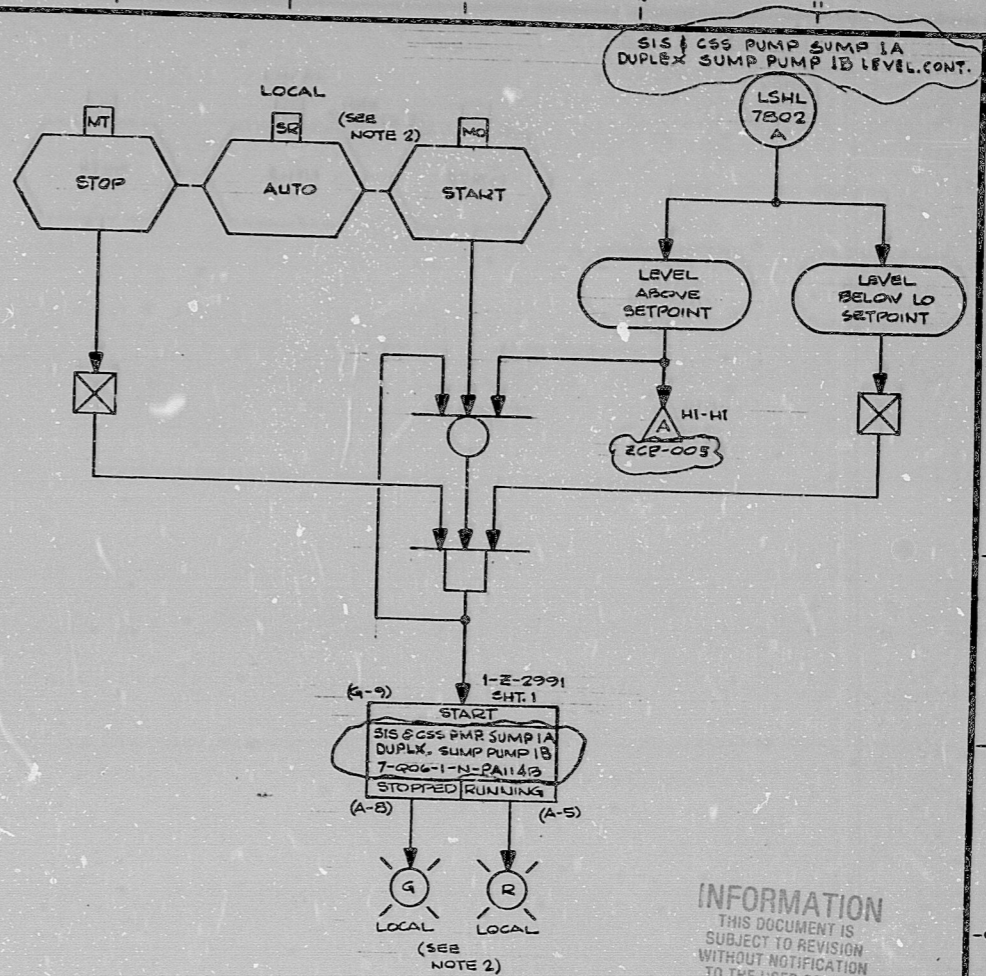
SIS & CSS PUMP SUMP 1A DUPLEX SUMP PUMP 1B LEVEL.CONT.

LSHL 7802 A

LOCAL

MT

SR

(SEE NOTE 2)

MO

STOP

AUTO

START

LEVEL ABOVE SETPOINT

LEVEL BELOW LO SETPOINT

A

HI-HI

ZCP-005

1-Z-2991 SHT. 1

(G-9)

START

SIS & CSS PMP. SUMP 1A DUPLX. SUMP PUMP 1B 7-Q06-1-N-PA114B

STOPPED

RUNNING

(A-8)

(A-5)

G

R

LOCAL

LOCAL

(SEE NOTE 2)

INFORMATION
THIS DOCUMENT IS SUBJECT TO REVISION WITHOUT NOTIFICATION TO THE USER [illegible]